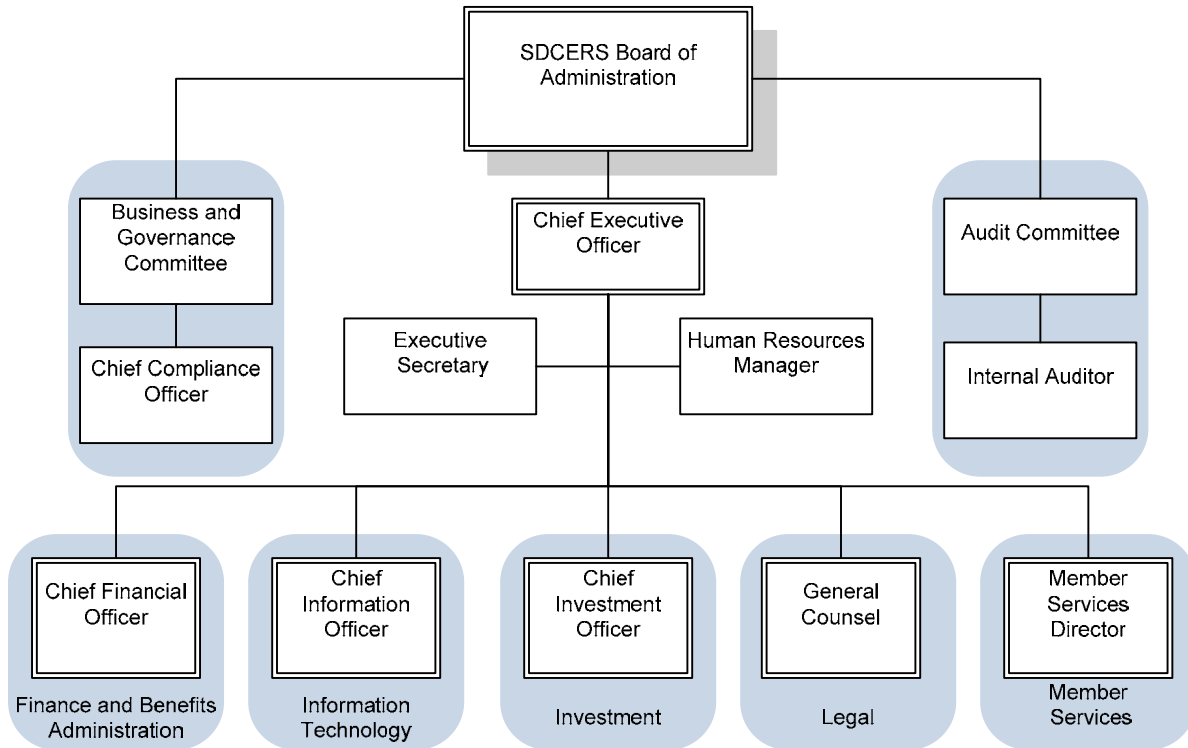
SDCERS Board of Administration

Business and Governance Committee

Chief Compliance Officer

Chief Executive Officer

Audit Committee

Internal Auditor

Executive Secretary

Human Resources Manager

Chief Financial Officer

Finance and Benefits Administration

Chief Information Officer

Information Technology

Chief Investment Officer

Investment

General Counsel

Legal

Member Services Director

Member Services